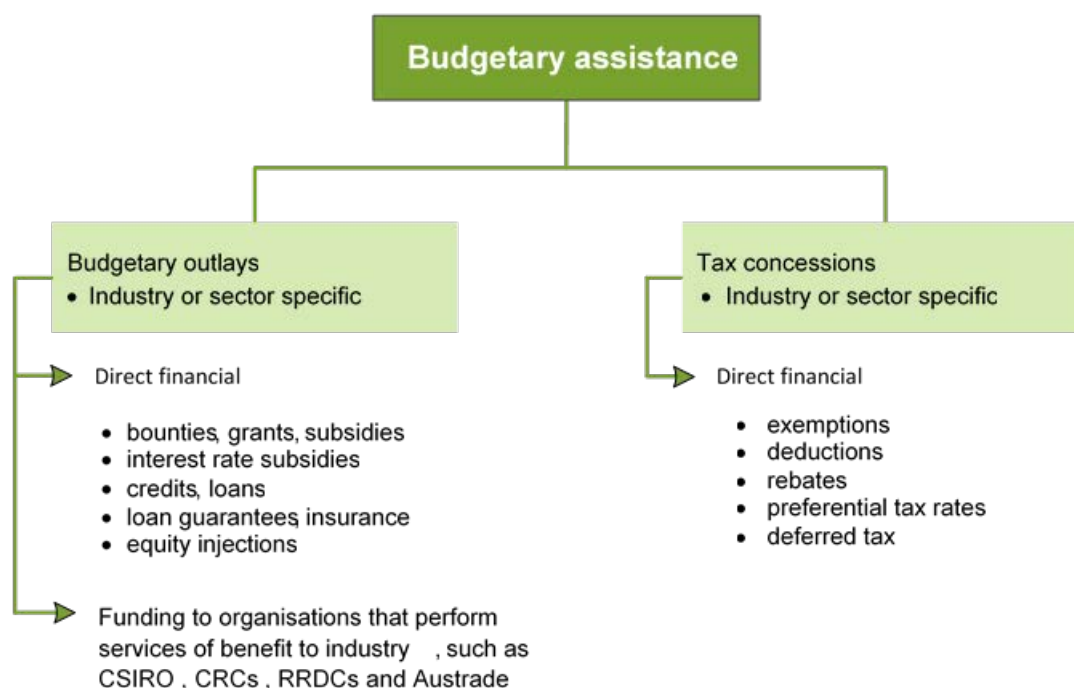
Budgetary assistance

Budgetary outlays
• Industry or sector specific

Direct financial

• bounties, grants, subsidies
• interest rate subsidies
• credits, loans
• loan guarantees, insurance
• equity injections

Funding to organisations that perform services of benefit to industry , such as CSIRO , CRCs , RRDCs and Austrade

Tax concessions
• Industry or sector specific

Direct financial

• exemptions
• deductions
• rebates
• preferential tax rates
• deferred tax